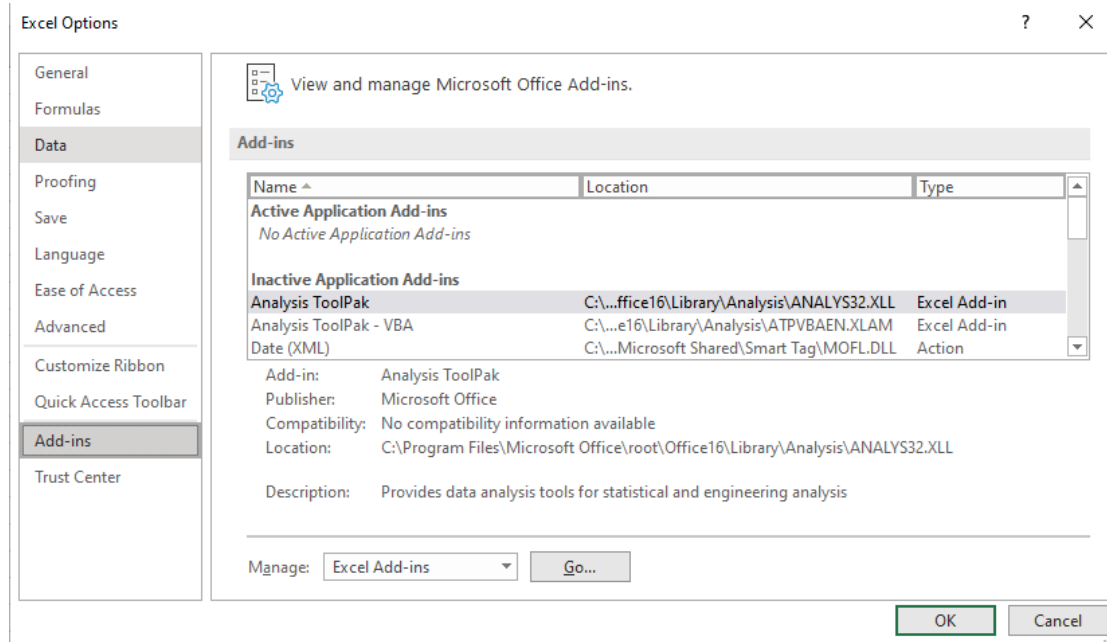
Excel Options

?

General
Formulas
Data
Proofing
Save
Language
Ease of Access
Advanced
Customize Ribbon
Quick Access Toolbar
Add-ins
Trust Center

View and manage Microsoft Office Add-ins.

Add-ins

| Name | Location | Type |
|---|---|---|
| **Active Application Add-ins** | | |
| *No Active Application Add-ins* | | |
| **Inactive Application Add-ins** | | |
| Analysis ToolPak | C:\...ffice16\Library\Analysis\ANALYS32.XLL | Excel Add-in |
| Analysis ToolPak - VBA | C:\...e16\Library\Analysis\ATPVBAEN.XLAM | Excel Add-in |
| Date (XML) | C:\...Microsoft Shared\Smart Tag\MOFL.DLL | Action |

Add-in: Analysis ToolPak
Publisher: Microsoft Office
Compatibility: No compatibility information available
Location: C:\Program Files\Microsoft Office\root\Office16\Library\Analysis\ANALYS32.XLL

Description: Provides data analysis tools for statistical and engineering analysis

Manage: Excel Add-ins Go...

OK Cancel